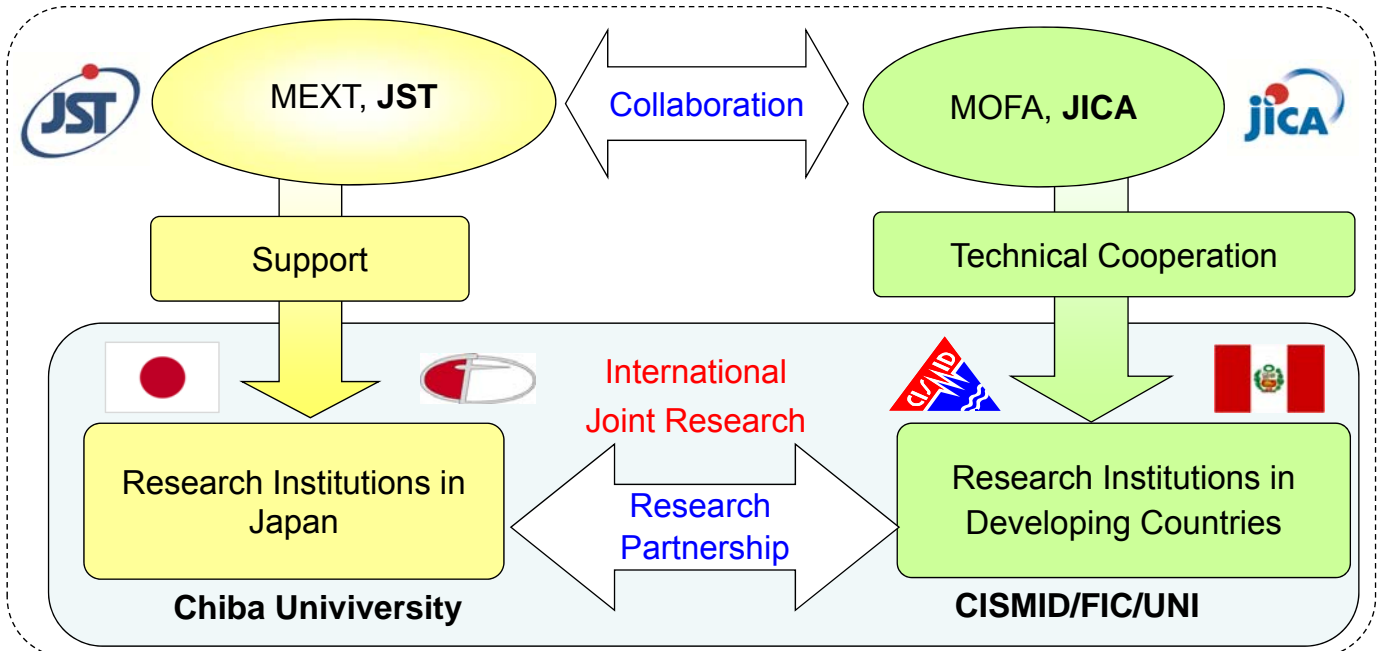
JST

MEXT, **JST**

Collaboration

MOFA, **JICA**

JICA

Support

Technical Cooperation

International Joint Research

CISMID

Research Institutions in Japan

Research Partnership

Research Institutions in Developing Countries

**Chiba Univiversity**

**CISMID/FIC/UNI**